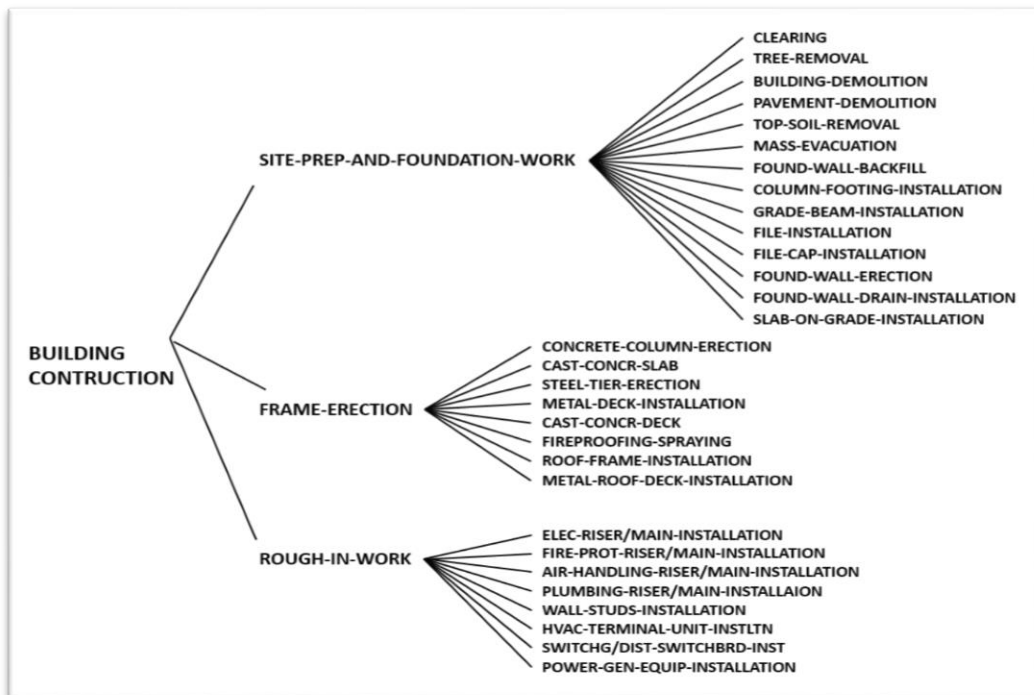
BUILDING CONTRUCTION

SITE-PREP-AND-FOUNDATION-WORK

CLEARING
TREE-REMOVAL
BUILDING-DEMOLITION
PAVEMENT-DEMOLITION
TOP-SOIL-REMOVAL
MASS-EVACUATION
FOUND-WALL-BACKFILL
COLUMN-FOOTING-INSTALLATION
GRADE-BEAM-INSTALLATION
FILE-INSTALLATION
FILE-CAP-INSTALLATION
FOUND-WALL-ERECTION
FOUND-WALL-DRAIN-INSTALLATION
SLAB-ON-GRADE-INSTALLATION

FRAME-ERECTION

CONCRETE-COLUMN-ERECTION
CAST-CONCR-SLAB
STEEL-TIER-ERECTION
METAL-DECK-INSTALLATION
CAST-CONCR-DECK
FIREPROOFING-SPRAYING
ROOF-FRAME-INSTALLATION
METAL-ROOF-DECK-INSTALLATION

ROUGH-IN-WORK

ELEC-RISER/MAIN-INSTALLATION
FIRE-PROT-RISER/MAIN-INSTALLATION
AIR-HANDLING-RISER/MAIN-INSTALLATION
PLUMBING-RISER/MAIN-INSTALLAION
WALL-STUDS-INSTALLATION
HVAC-TERMINAL-UNIT-INSTLTN
SWITCHG/DIST-SWITCHBRD-INST
POWER-GEN-EQUIP-INSTALLATION